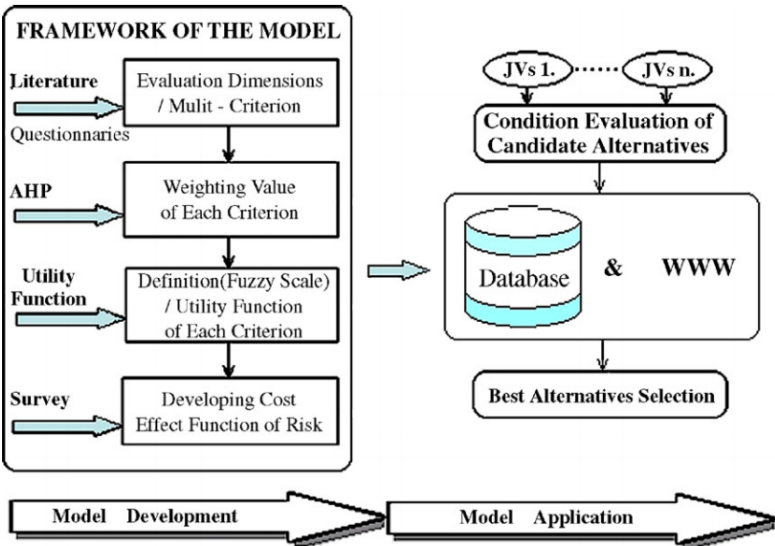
FRAMEWORK OF THE MODEL

Literature

Questionnaries

Evaluation Dimensions / Mulit - Criterion

AHP

Weighting Value of Each Criterion

Utility Function

Definition(Fuzzy Scale) / Utility Function of Each Criterion

Survey

Developing Cost Effect Function of Risk

JVs 1. ...... JVs n.

Condition Evaluation of Candidate Alternatives

Database & WWW

Best Alternatives Selection

Model Development

Model Application